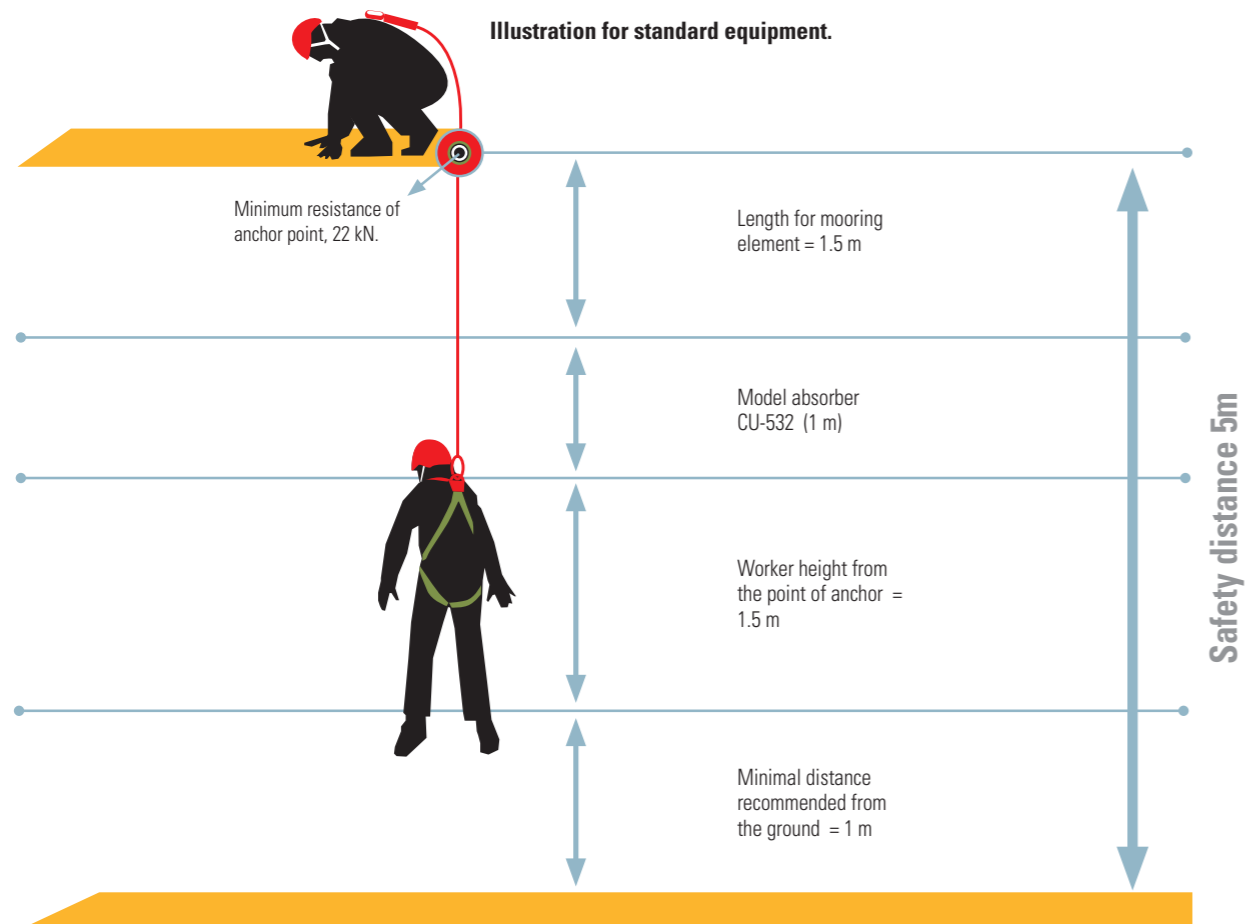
Illustration for standard equipment.

Minimum resistance of anchor point, 22 kN.

Length for mooring element = 1.5 m

Model absorber CU-532 (1 m)

Worker height from the point of anchor = 1.5 m

Minimal distance recommended from the ground = 1 m

Safety distance 5m